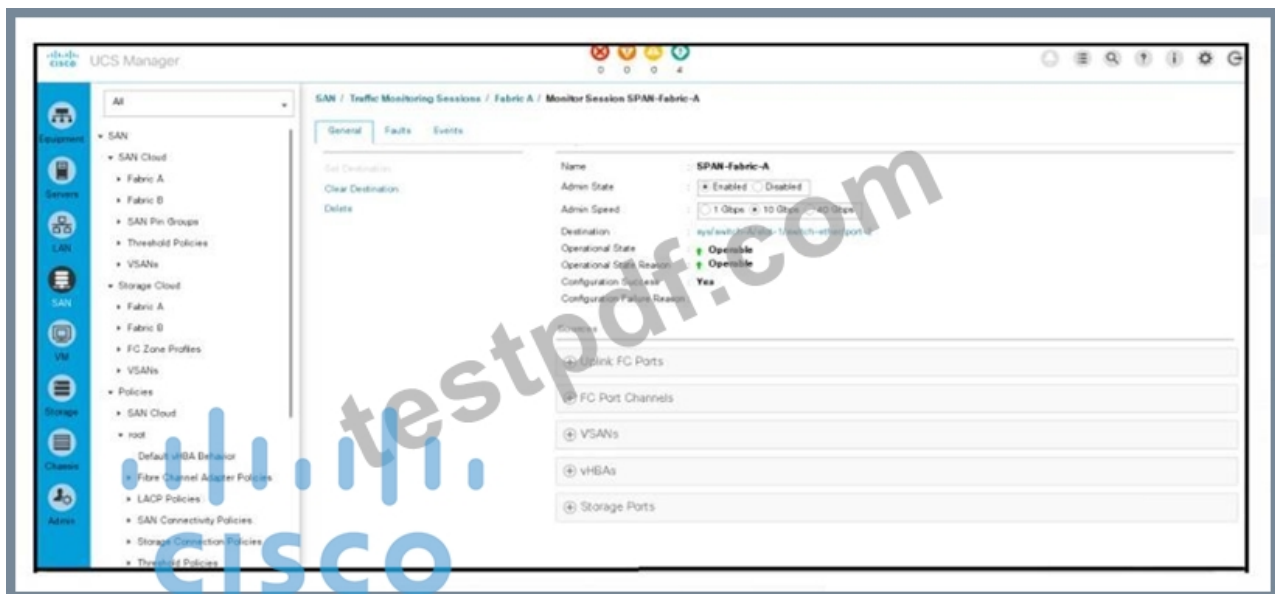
cisco UCS Manager

0 0 0 4

Equipment
Servers
LAN
SAN
VM
Storage
Chassis
Admin

All

▾ SAN
▾ SAN Cloud
▸ Fabric A
▸ Fabric B
▸ SAN Pin Groups
▸ Threshold Policies
▸ VSANs
▾ Storage Cloud
▸ Fabric A
▸ Fabric B
▸ FC Zone Profiles
▸ VSANs
▾ Policies
▸ SAN Cloud
▾ root
Default vHBA Behavior
▸ Fibre Channel Adapter Policies
▸ LACP Policies
▸ SAN Connectivity Policies
▸ Storage Connection Policies
▸ Threshold Policies

SAN / Traffic Monitoring Sessions / Fabric A / Monitor Session SPAN-Fabric-A

General Faults Events

Set Destination
Clear Destination
Delete

Name : SPAN-Fabric-A
Admin State : Enabled Disabled
Admin Speed : 1 Gbps 10 Gbps 40 Gbps
Destination : sys/switch-A/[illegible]
Operational State : Operable
Operational State Reason : Operable
Configuration Success : Yes
Configuration Failure Reason :

Sources
Uplink FC Ports
FC Port Channels
VSANs
vHBAs
Storage Ports

testpdf.com

cisco